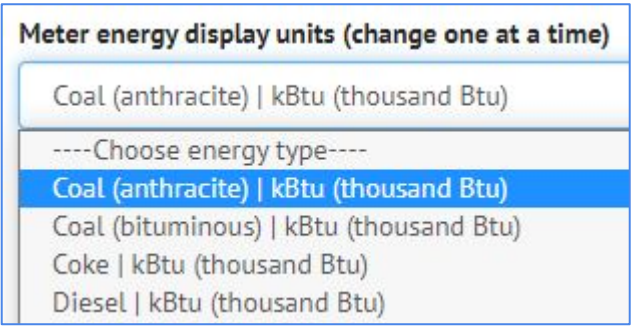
Meter energy display units (change one at a time)

Coal (anthracite) | kBtu (thousand Btu)

----Choose energy type----
Coal (anthracite) | kBtu (thousand Btu)
Coal (bituminous) | kBtu (thousand Btu)
Coke | kBtu (thousand Btu)
Diesel | kBtu (thousand Btu)